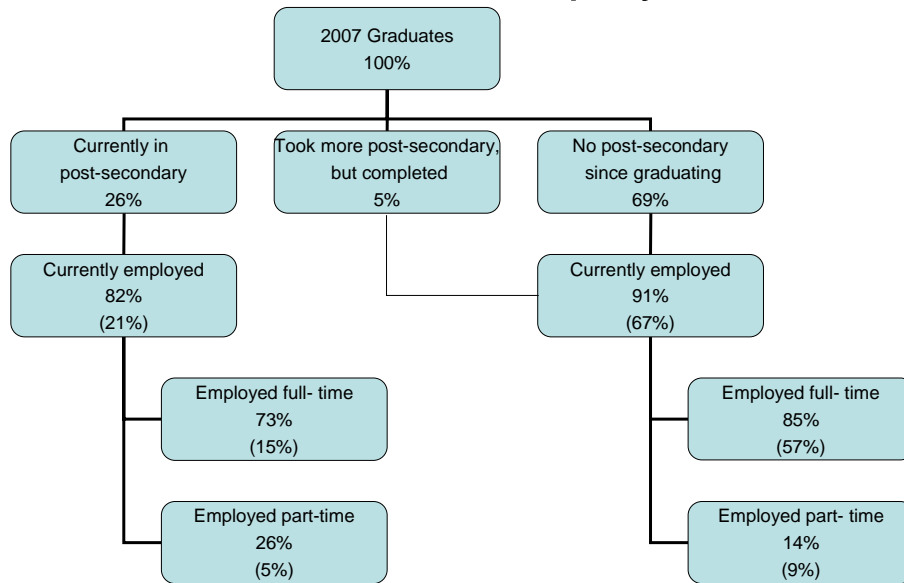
2007 Graduates
100%

Currently in post-secondary
26%

Took more post-secondary, but completed
5%

No post-secondary since graduating
69%

Currently employed
82%
(21%)

Currently employed
91%
(67%)

Employed full- time
73%
(15%)

Employed part-time
26%
(5%)

Employed full- time
85%
(57%)

Employed part- time
14%
(9%)